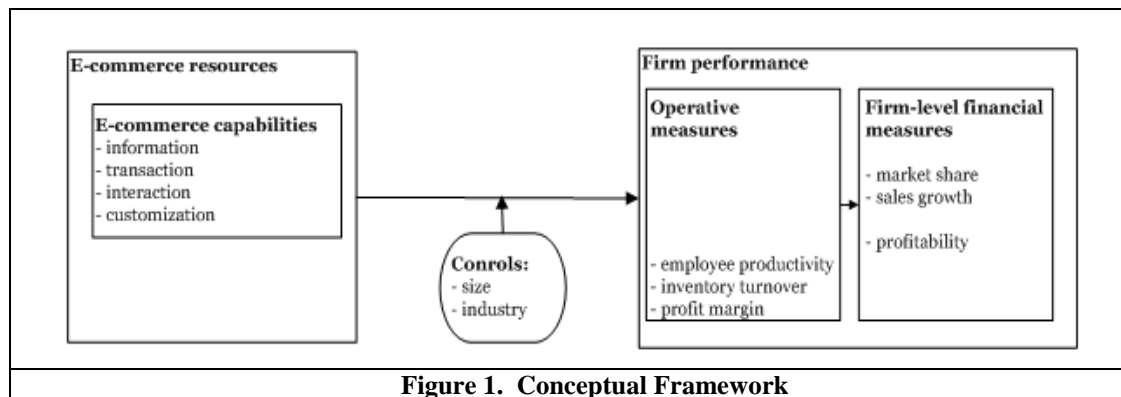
E-commerce resources

E-commerce capabilities
- information
- transaction
- interaction
- customization

Conrols:
- size
- industry

Firm performance

Operative measures

- employee productivity
- inventory turnover
- profit margin

Firm-level financial measures

- market share
- sales growth

- profitability

Figure 1. Conceptual Framework